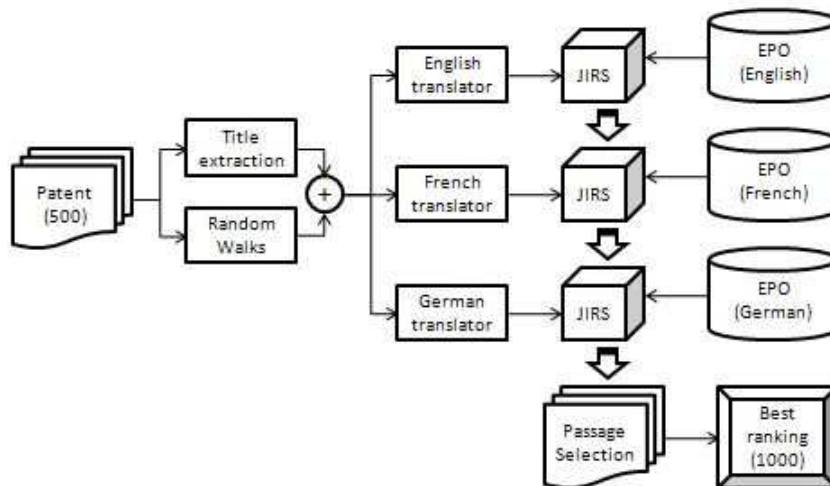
Patent (500)

Title extraction

Random Walks

+

English translator

French translator

German translator

JIRS

JIRS

JIRS

EPO (English)

EPO (French)

EPO (German)

Passage Selection

Best ranking (1000)